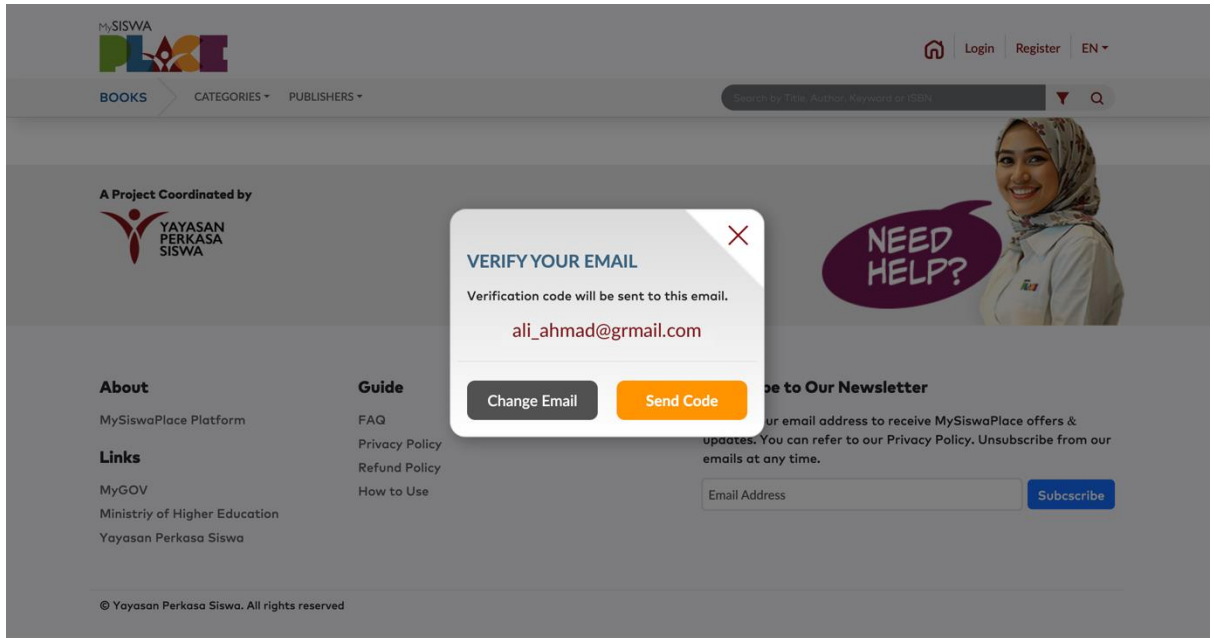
MySISWA PLACE

Login Register EN

BOOKS CATEGORIES PUBLISHERS

Search by Title, Author, Keyword or ISBN

A Project Coordinated by

YAYASAN PERKASA SISWA

NEED HELP?

VERIFY YOUR EMAIL

Verification code will be sent to this email.

ali_ahmad@grmail.com

Change Email Send Code

About

MySiswaPlace Platform

Links

MyGOV

Ministriy of Higher Education

Yayasan Perkasa Siswa

Guide

FAQ

Privacy Policy

Refund Policy

How to Use

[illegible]be to Our Newsletter

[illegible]ur email address to receive MySiswaPlace offers & updates. You can refer to our Privacy Policy. Unsubscribe from our emails at any time.

Email Address

Subcscribe

© Yayasan Perkasa Siswa. All rights reserved